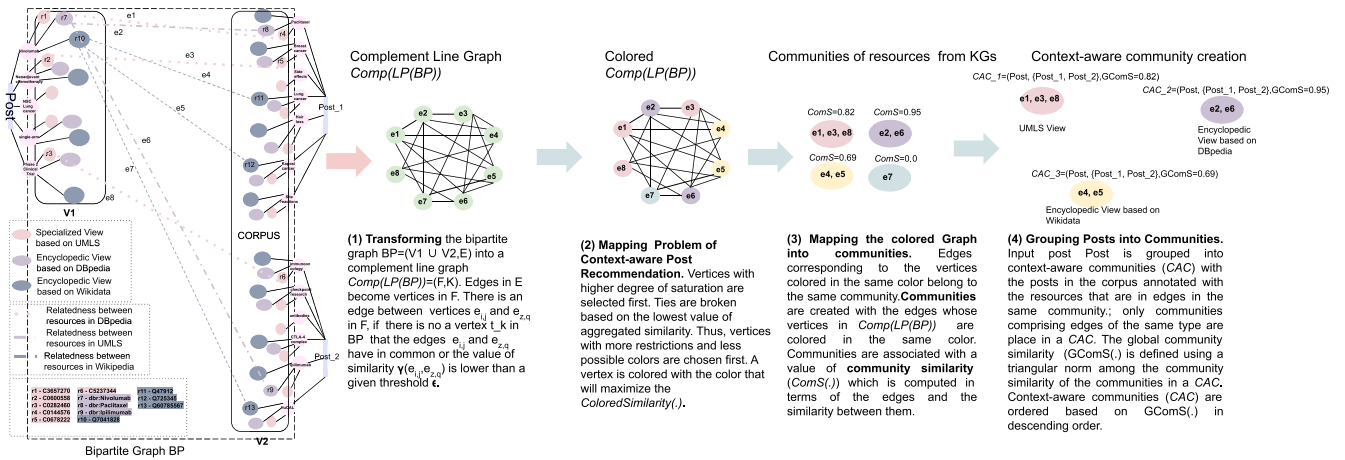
r1 r7 e1 e2 r10 e3 e4 e5 e6 e7 e8 r2 r3
Post
V1
V2
CORPUS
Post_1
Post_2
r8 r4 r5 r11 r12 r9 r13

Specialized View based on UMLS
Encyclopedic View based on DBpedia
Encyclopedic View based on Wikidata
Relatedness between resources in DBpedia
Relatedness between resources in UMLS
Relatedness between resources in Wikidata

| r1 - C3657270 | r6 - C5237344 | r11 - Q47912 |
|---|---|---|
| r2 - C0600558 | r7 - dbr:Nivolumab | r12 - Q725345 |
| r3 - C0282460 | r8 - dbr:Paclitaxel | r13 - Q60785567 |
| r4 - C0144576 | r9 - dbr:Ipilimumab | |
| r5 - C0678222 | r10 - Q7041828 | |

Bipartite Graph BP

Complement Line Graph
*Comp(LP(BP))*

e1 e2 e3 e4 e5 e6 e7 e8

**(1) Transforming** the bipartite graph BP=(V1 ∪ V2,E) into a complement line graph *Comp(LP(BP))*=(F,K). Edges in E become vertices in F. There is an edge between vertices $e_{i,j}$ and $e_{z,q}$ in F, if there is no a vertex t_k in BP that the edges $e_{i,j}$ and $e_{z,q}$ have in common or the value of similarity $\gamma(e_{i,j},e_{z,q})$ is lower than a given threshold $\epsilon$.

Colored
*Comp(LP(BP))*

e1 e2 e3 e4 e5 e6 e7 e8

**(2) Mapping Problem of Context-aware Post Recommendation.** Vertices with higher degree of saturation are selected first. Ties are broken based on the lowest value of aggregated similarity. Thus, vertices with more restrictions and less possible colors are chosen first. A vertex is colored with the color that will maximize the *ColoredSimilarity(.)*.

Communities of resources from KGs

*ComS*=0.82
e1, e3, e8
*ComS*=0.95
e2, e6
*ComS*=0.69
e4, e5
*ComS*=0.0
e7

**(3) Mapping the colored Graph into communities.** Edges corresponding to the vertices colored in the same color belong to the same community.**Communities** are created with the edges whose vertices in *Comp(LP(BP))* are colored in the same color. Communities are associated with a value of **community similarity** (*ComS(.)*) which is computed in terms of the edges and the similarity between them.

Context-aware community creation

*CAC_1*=(Post, {Post_1, Post_2},GComS=0.82)
e1, e3, e8
UMLS View
*CAC_2*=(Post, {Post_1, Post_2},GComS=0.95)
e2, e6
Encyclopedic View based on DBpedia
*CAC_3*=(Post, {Post_1, Post_2},GComS=0.69)
e4, e5
Encyclopedic View based on Wikidata

**(4) Grouping Posts into Communities.** Input post Post is grouped into context-aware communities (*CAC*) with the posts in the corpus annotated with the resources that are in edges in the same community.; only communities comprising edges of the same type are place in a *CAC*. The global community similarity (GComS(.) is defined using a triangular norm among the community similarity of the communities in a *CAC***.** Context-aware communities (*CAC*) are ordered based on GComS(.) in descending order.